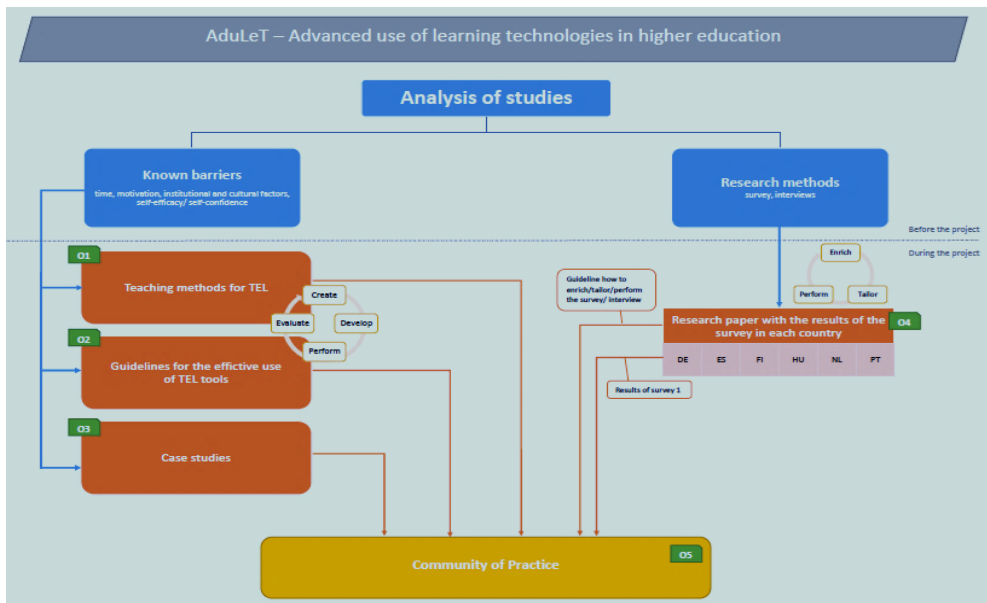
AduLeT – Advanced use of learning technologies in higher education

Analysis of studies

Known barriers
time, motivation, institutional and cultural factors, self-efficacy/ self-confidence

Research methods
survey, interviews

Before the project

During the project

O1
Teaching methods for TEL

Create
Evaluate
Develop
Perform

O2
Guidelines for the effective use of TEL tools

O3
Case studies

Guideline how to enrich/tailor/perform the survey/ interview

Enrich
Perform
Tailor

Research paper with the results of the survey in each country

O4

| DE | ES | FI | HU | NL | PT |
|---|---|---|---|---|---|

Results of survey 1

Community of Practice

O5